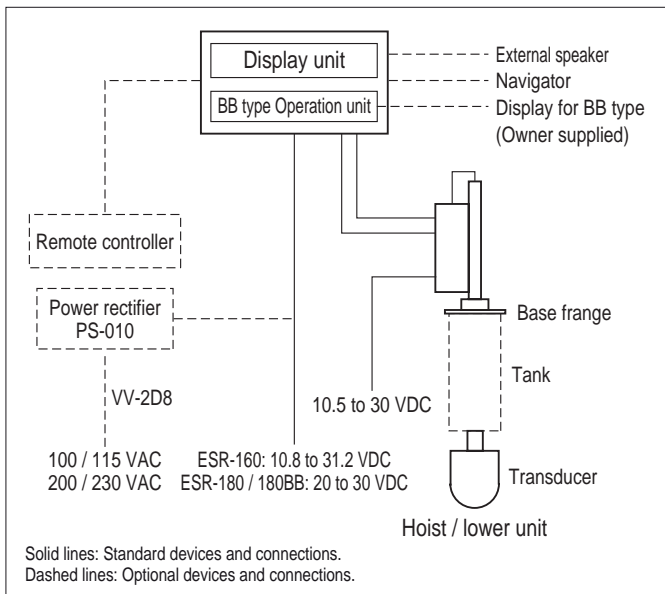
Display unit

BB type Operation unit

External speaker

Navigator

Display for BB type (Owner supplied)

Remote controller

Power rectifier PS-010

VV-2D8

100 / 115 VAC
200 / 230 VAC

ESR-160: 10.8 to 31.2 VDC
ESR-180 / 180BB: 20 to 30 VDC

10.5 to 30 VDC

Base frange

Tank

Transducer

Hoist / lower unit

Solid lines: Standard devices and connections.
Dashed lines: Optional devices and connections.